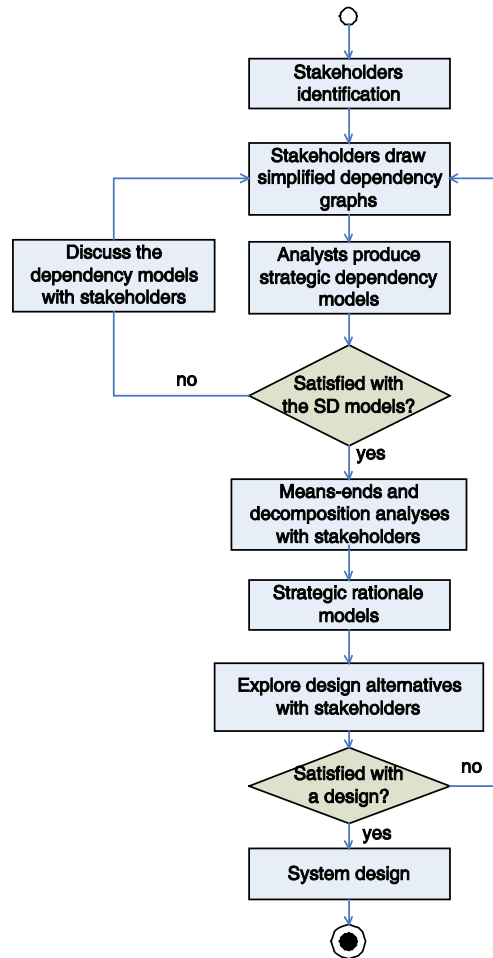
Stakeholders identification

Stakeholders draw simplified dependency graphs

Discuss the dependency models with stakeholders

Analysts produce strategic dependency models

no

Satisfied with the SD models?

yes

Means-ends and decomposition analyses with stakeholders

Strategic rationale models

Explore design alternatives with stakeholders

Satisfied with a design?

no

yes

System design